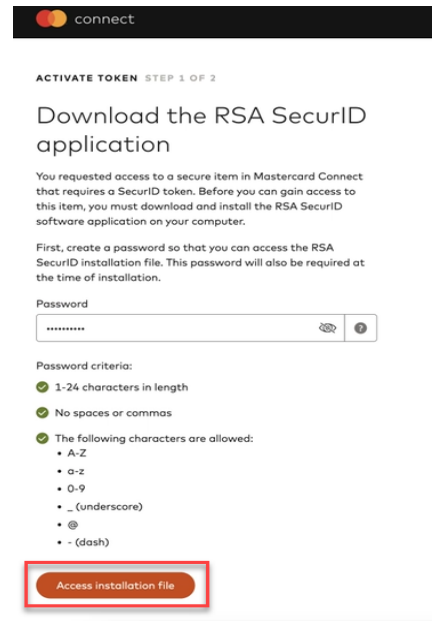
connect

ACTIVATE TOKEN STEP 1 OF 2

Download the RSA SecurID application

You requested access to a secure item in Mastercard Connect that requires a SecurID token. Before you can gain access to this item, you must download and install the RSA SecurID software application on your computer.

First, create a password so that you can access the RSA SecurID installation file. This password will also be required at the time of installation.

Password

••••••••••

Password criteria:

1-24 characters in length

No spaces or commas

The following characters are allowed:

- A-Z
- a-z
- 0-9
- _ (underscore)
- @
- - (dash)

Access installation file